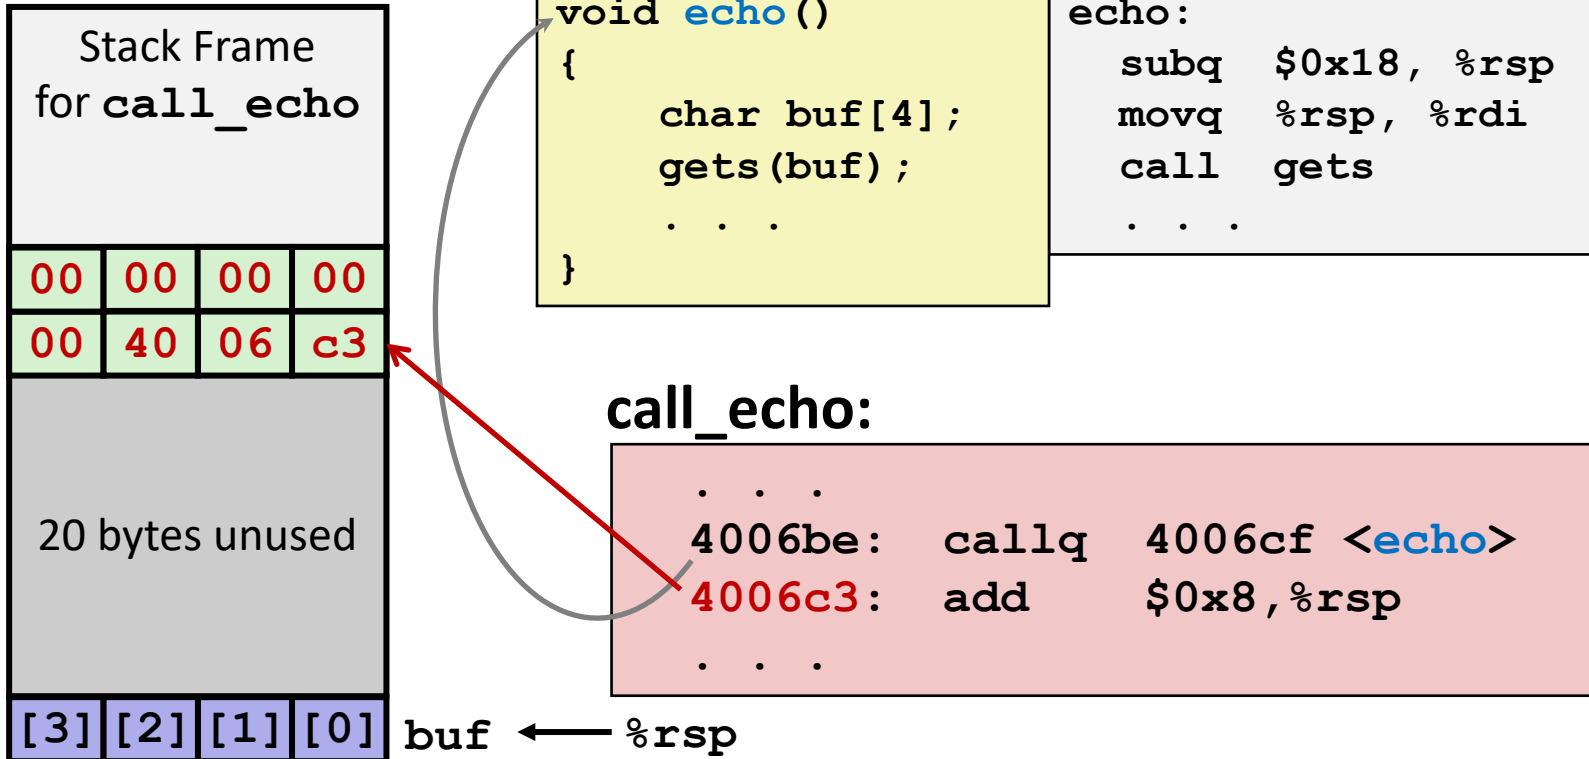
Stack Frame for call_echo

| 00 | 00 | 00 | 00 |
|---|---|---|---|
| 00 | 40 | 06 | c3 |

20 bytes unused

| [3] | [2] | [1] | [0] |
|---|---|---|---|

buf ← %rsp

void echo()
{
char buf[4];
gets(buf);
. . .
}

echo:
subq $0x18, %rsp
movq %rsp, %rdi
call gets
. . .

call_echo:

. . .
4006be: callq 4006cf <echo>
4006c3: add $0x8,%rsp
. . .